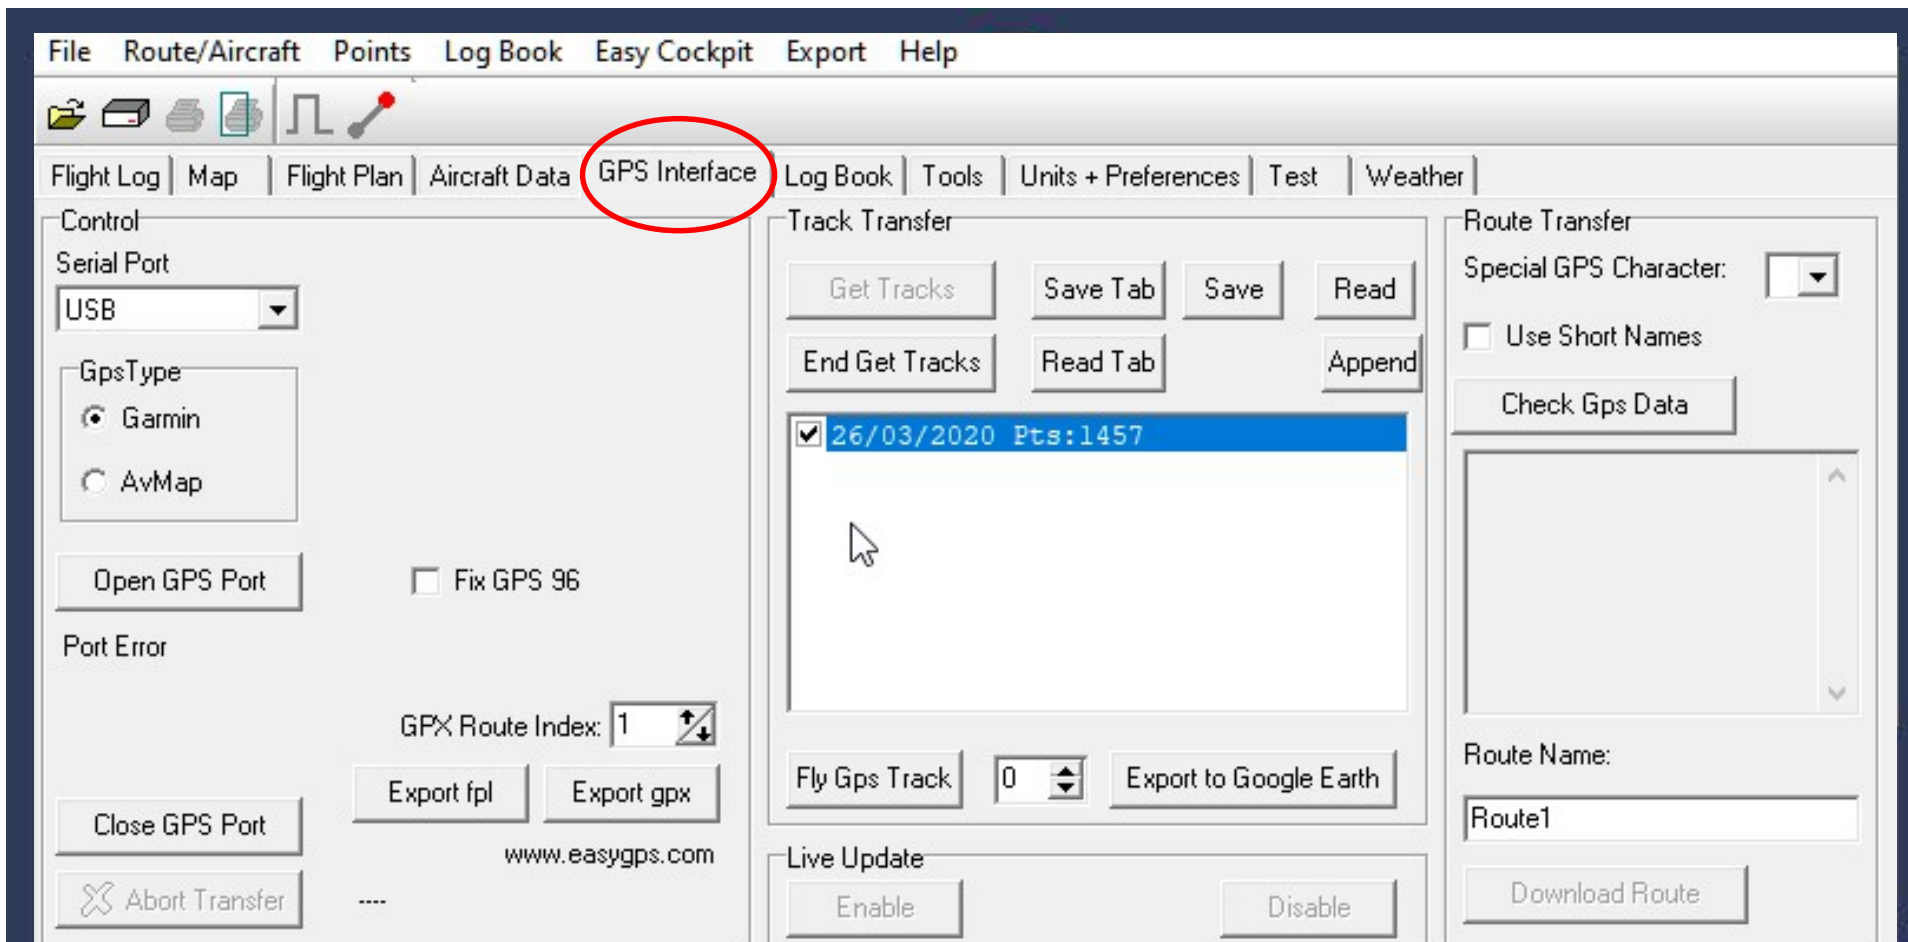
File Route/Aircraft Points Log Book Easy Cockpit Export Help

Flight Log | Map | Flight Plan | Aircraft Data | GPS Interface | Log Book | Tools | Units + Preferences | Test | Weather

Control
Serial Port
USB
GpsType
Garmin
AvMap
Open GPS Port
Fix GPS 96
Port Error
GPX Route Index: 1
Export fpl
Export gpx
Close GPS Port
www.easygps.com
Abort Transfer
----

Track Transfer
Get Tracks
Save Tab
Save
Read
End Get Tracks
Read Tab
Append
26/03/2020 Pts:1457
Fly Gps Track
0
Export to Google Earth

Live Update
Enable
Disable

Route Transfer
Special GPS Character:
Use Short Names
Check Gps Data
Route Name:
Route1
Download Route